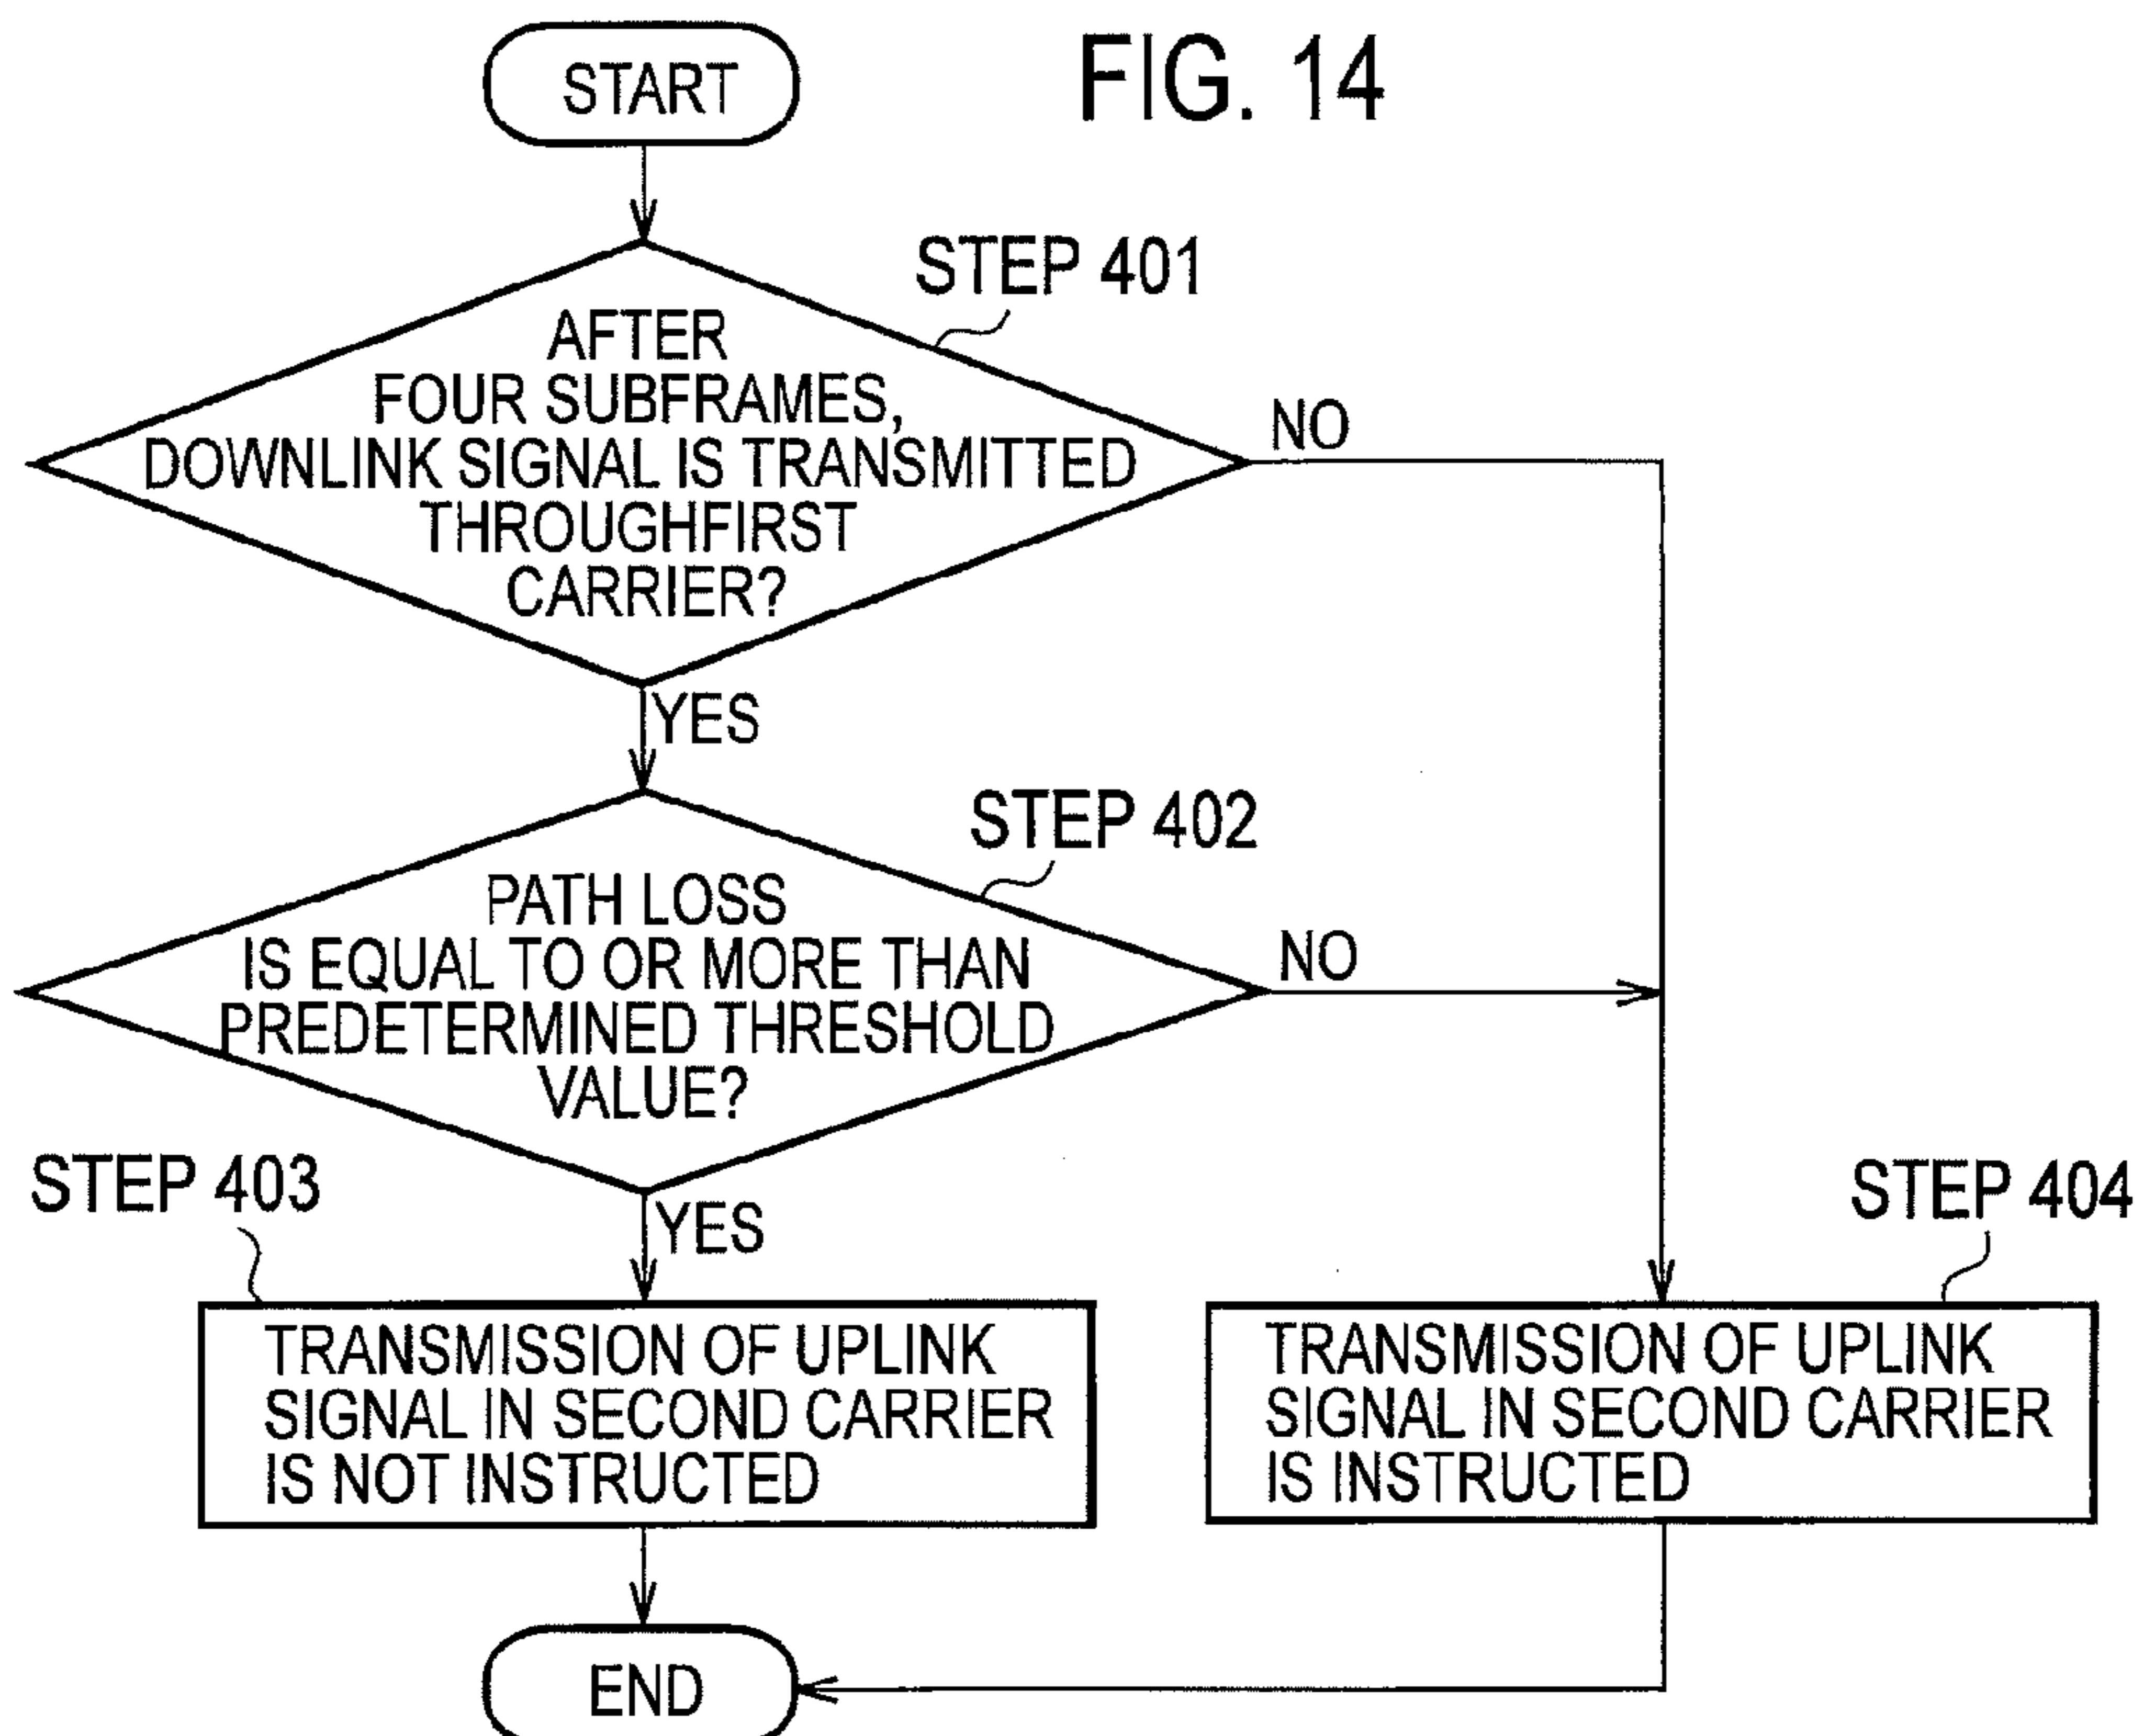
START

FIG. 14

STEP 401

AFTER FOUR SUBFRAMES, DOWNLINK SIGNAL IS TRANSMITTED THROUGHFIRST CARRIER?

NO

YES

STEP 402

PATH LOSS IS EQUAL TO OR MORE THAN PREDETERMINED THRESHOLD VALUE?

NO

YES

STEP 403

STEP 404

TRANSMISSION OF UPLINK SIGNAL IN SECOND CARRIER IS NOT INSTRUCTED

TRANSMISSION OF UPLINK SIGNAL IN SECOND CARRIER IS INSTRUCTED

END